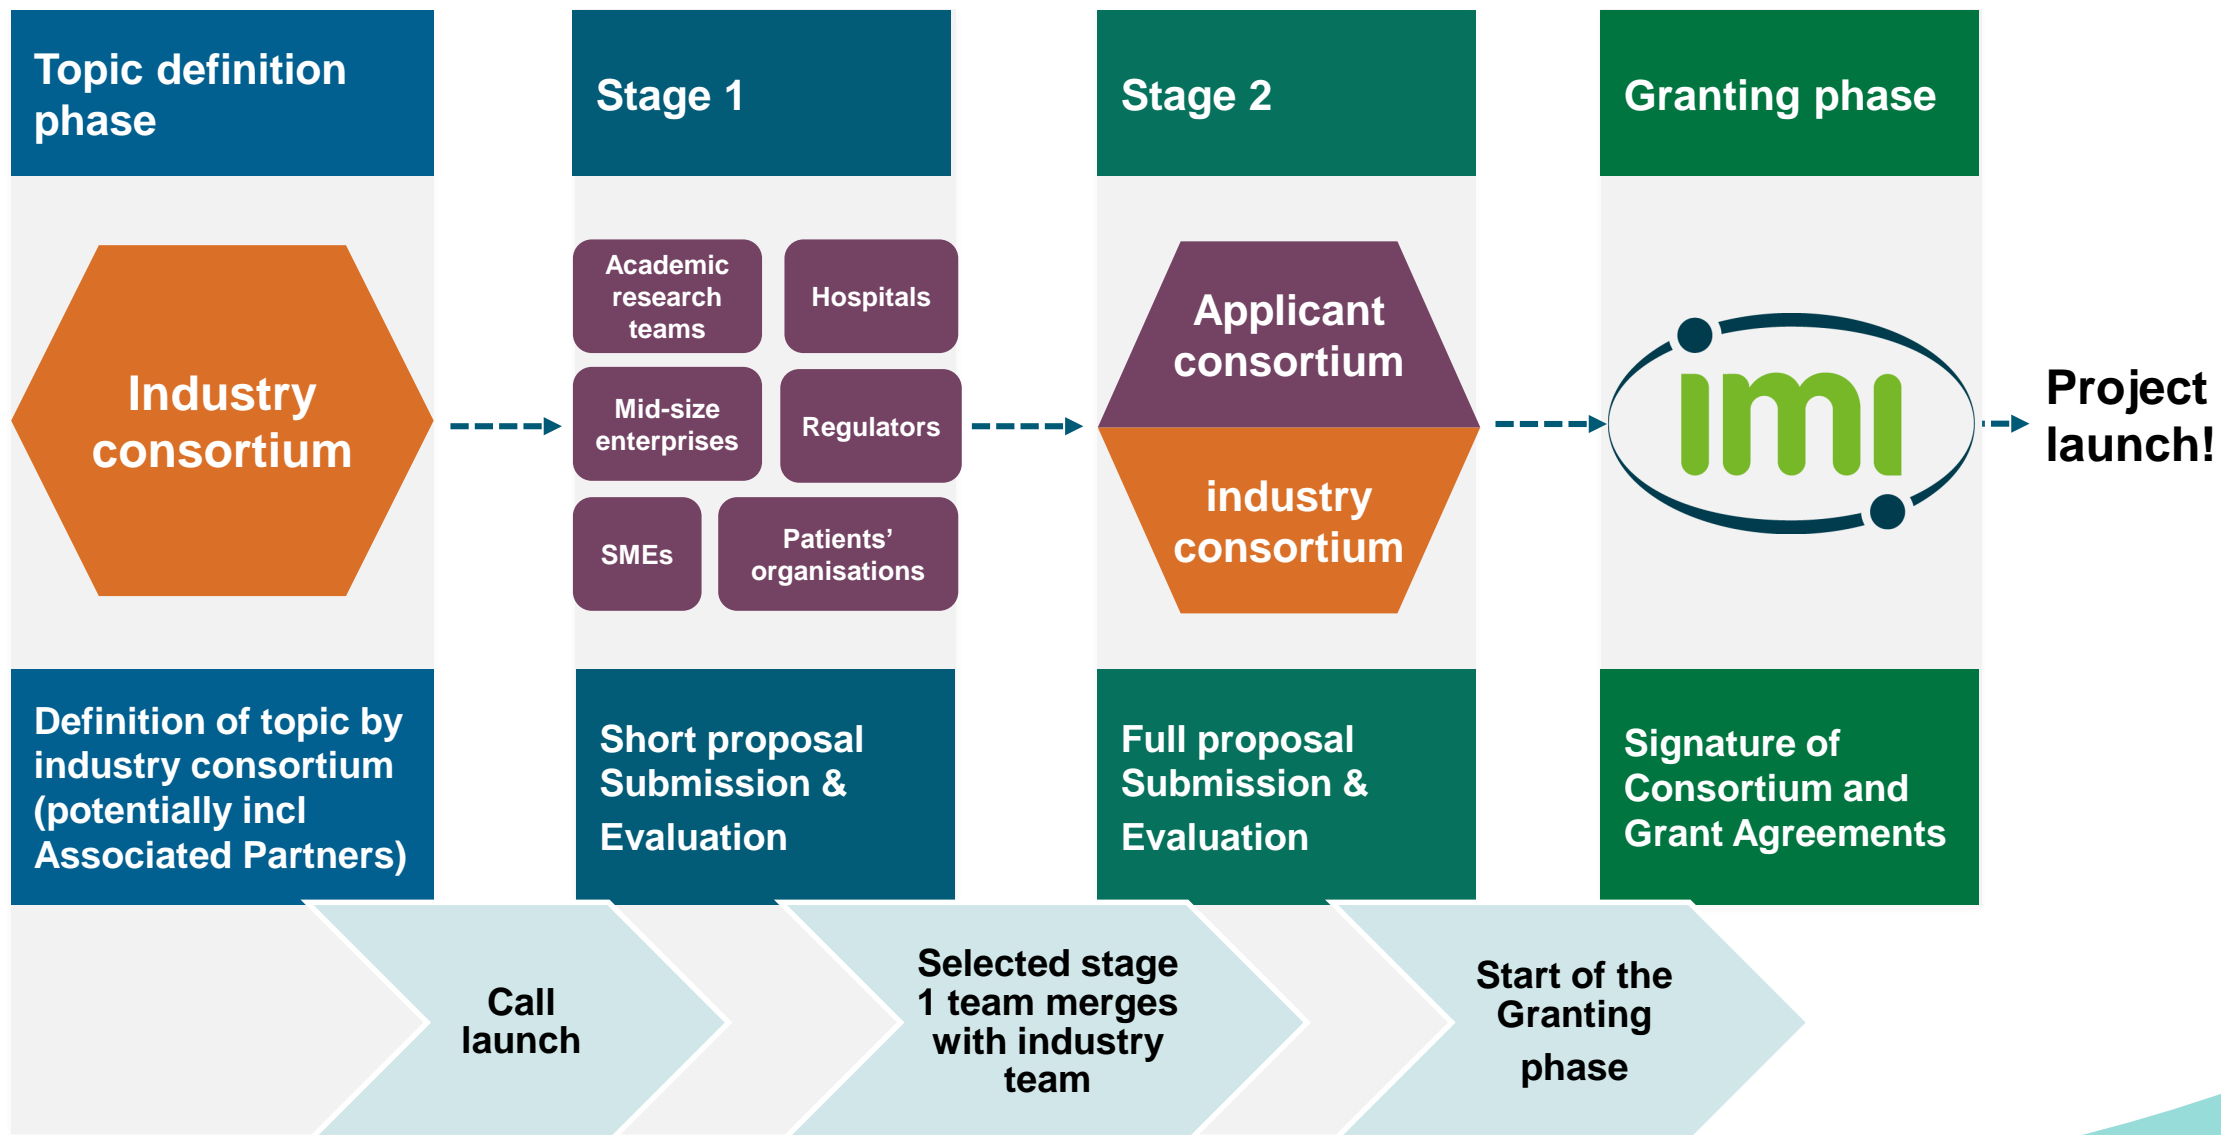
Topic definition phase

Stage 1

Stage 2

Granting phase

Industry consortium

Academic research teams

Hospitals

Mid-size enterprises

Regulators

SMEs

Patients' organisations

Applicant consortium

industry consortium

imi

Project launch!

Definition of topic by industry consortium (potentially incl Associated Partners)

Short proposal Submission & Evaluation

Full proposal Submission & Evaluation

Signature of Consortium and Grant Agreements

Call launch

Selected stage 1 team merges with industry team

Start of the Granting phase